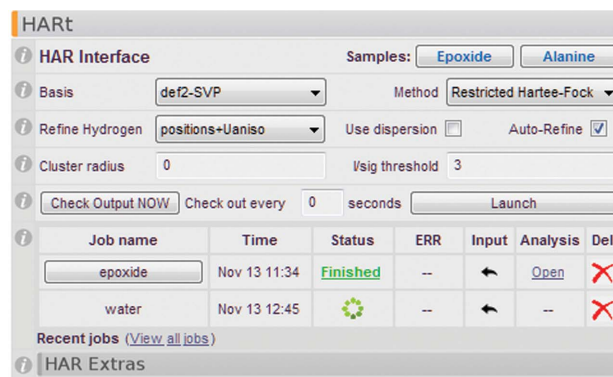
HARt

HAR Interface Samples: Epoxide Alanine

Basis def2-SVP Method Restricted Hartee-Fock

Refine Hydrogen positions+Uaniso Use dispersion Auto-Refine

Cluster radius 0 I/sig threshold 3

Check Output NOW Check out every 0 seconds Launch

| Job name | Time | Status | ERR | Input | Analysis | Del |
|---|---|---|---|---|---|---|
| epoxide | Nov 13 11:34 | Finished | -- | ← | Open | ✕ |
| water | Nov 13 12:45 | | -- | ← | -- | ✕ |

Recent jobs (View all jobs)

HAR Extras